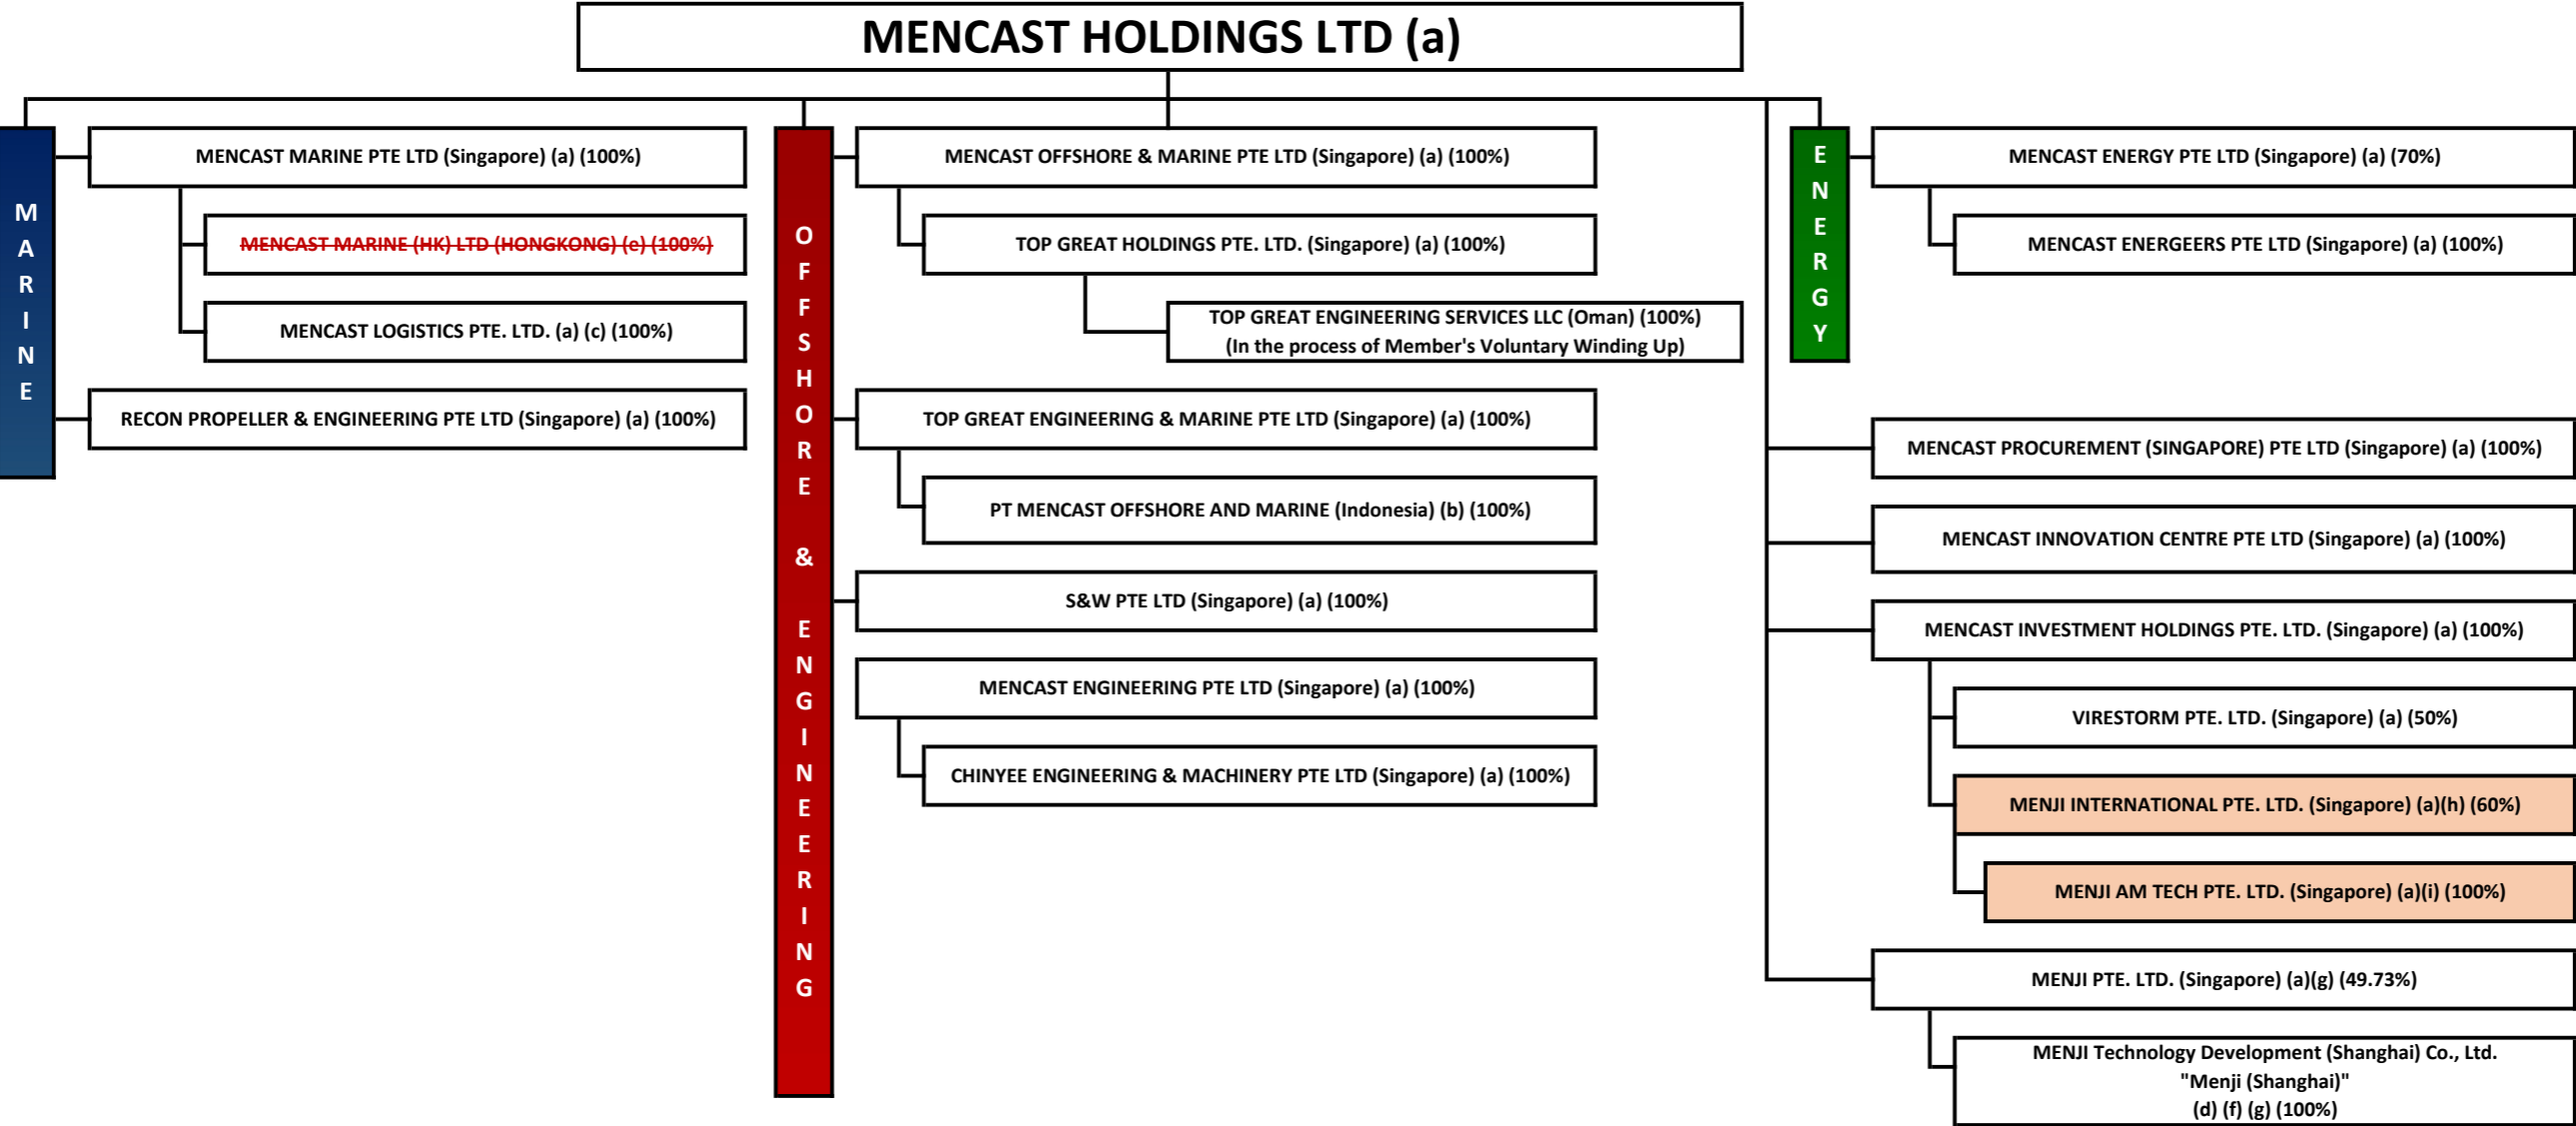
MENCAST HOLDINGS LTD (a)

MARINE

MENCAST MARINE PTE LTD (Singapore) (a) (100%)

MENCAST MARINE (HK) LTD (HONGKONG) (e) (100%)

MENCAST LOGISTICS PTE. LTD. (a) (c) (100%)

RECON PROPELLER & ENGINEERING PTE LTD (Singapore) (a) (100%)

OFFSHORE & ENGINEERING

MENCAST OFFSHORE & MARINE PTE LTD (Singapore) (a) (100%)

TOP GREAT HOLDINGS PTE. LTD. (Singapore) (a) (100%)

TOP GREAT ENGINEERING SERVICES LLC (Oman) (100%) (In the process of Member's Voluntary Winding Up)

TOP GREAT ENGINEERING & MARINE PTE LTD (Singapore) (a) (100%)

PT MENCAST OFFSHORE AND MARINE (Indonesia) (b) (100%)

S&W PTE LTD (Singapore) (a) (100%)

MENCAST ENGINEERING PTE LTD (Singapore) (a) (100%)

CHINYEE ENGINEERING & MACHINERY PTE LTD (Singapore) (a) (100%)

ENERGY

MENCAST ENERGY PTE LTD (Singapore) (a) (70%)

MENCAST ENERGEERS PTE LTD (Singapore) (a) (100%)

MENCAST PROCUREMENT (SINGAPORE) PTE LTD (Singapore) (a) (100%)

MENCAST INNOVATION CENTRE PTE LTD (Singapore) (a) (100%)

MENCAST INVESTMENT HOLDINGS PTE. LTD. (Singapore) (a) (100%)

VIRESTORM PTE. LTD. (Singapore) (a) (50%)

MENJI INTERNATIONAL PTE. LTD. (Singapore) (a)(h) (60%)

MENJI AM TECH PTE. LTD. (Singapore) (a)(i) (100%)

MENJI PTE. LTD. (Singapore) (a)(g) (49.73%)

MENJI Technology Development (Shanghai) Co., Ltd. "Menji (Shanghai)" (d) (f) (g) (100%)